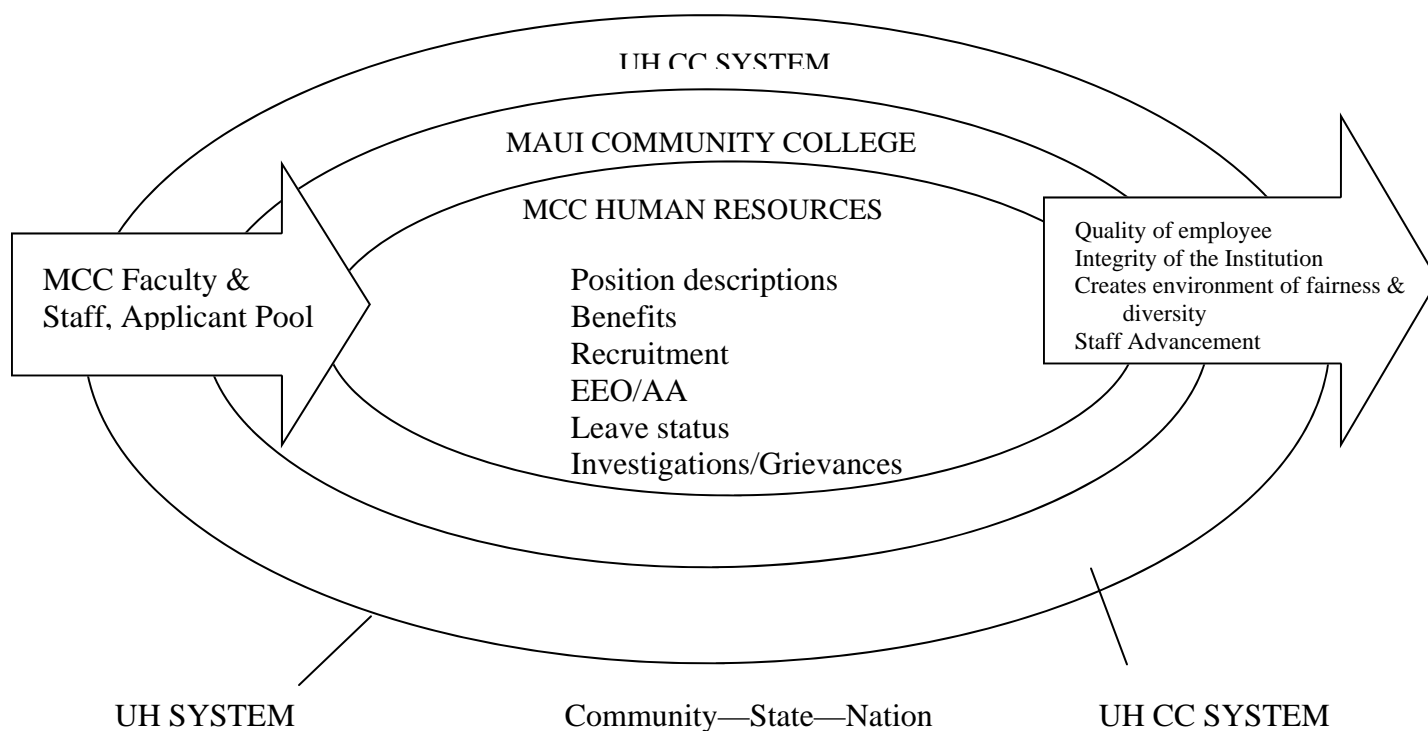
UH CC SYSTEM

MAUI COMMUNITY COLLEGE

MCC HUMAN RESOURCES

MCC Faculty & Staff, Applicant Pool

Position descriptions
Benefits
Recruitment
EEO/AA
Leave status
Investigations/Grievances

Quality of employee
Integrity of the Institution
Creates environment of fairness & diversity
Staff Advancement

UH SYSTEM

Community—State—Nation

UH CC SYSTEM